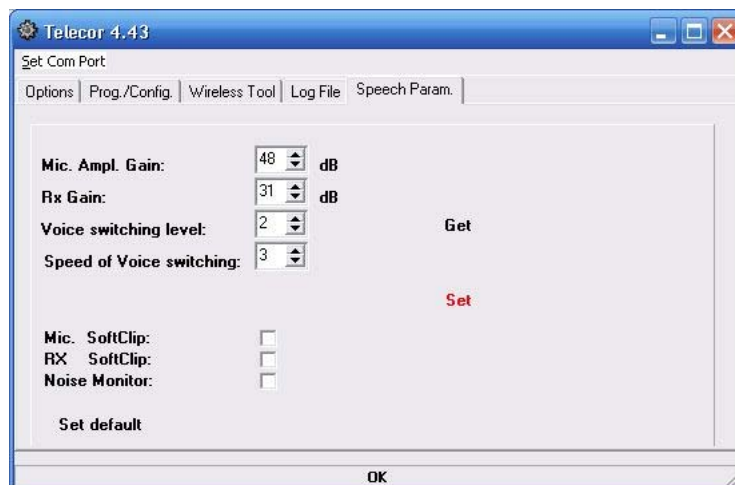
Telecor 4.43

Set Com Port

Options | Prog./Config. | Wireless Tool | Log File | Speech Param.

Mic. Ampl. Gain: 48 dB

Rx Gain: 31 dB

Voice switching level: 2

Get

Speed of Voice switching: 3

Set

Mic. SoftClip:

RX SoftClip:

Noise Monitor:

Set default

OK